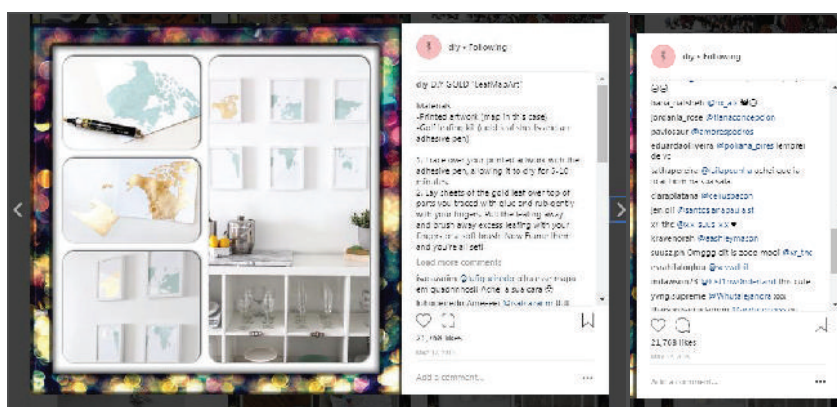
diy • Following

diy DIY GOLD "LeafMapArt"

Materials:
-Printed artwork (map in this case)
-Gold leafing kit (gold leaf sheets and adhesive pen)

1) Trace over your printed artwork with the adhesive pen, allowing it to dry for 5-10 minutes.
2) Lay sheets of the gold leaf over top of parts you traced with glue and rub gently with your fingers. Peel the leafing away and brush away excess leafing with your fingers or a soft brush. Now Frame them and you're all set!

Load more comments

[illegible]

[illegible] Amei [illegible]

37,168 likes

MAY 12, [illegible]

Add a comment...

diy • Following

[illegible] @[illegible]
jordania_rose @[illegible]
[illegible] @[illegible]
eduardaoliveira @poliana_pires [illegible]
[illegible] @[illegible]
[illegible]
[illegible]
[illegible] @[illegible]
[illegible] @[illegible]
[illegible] @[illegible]
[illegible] @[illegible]
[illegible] @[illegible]
ymg.supreme @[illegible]

21,708 likes

Add a comment...